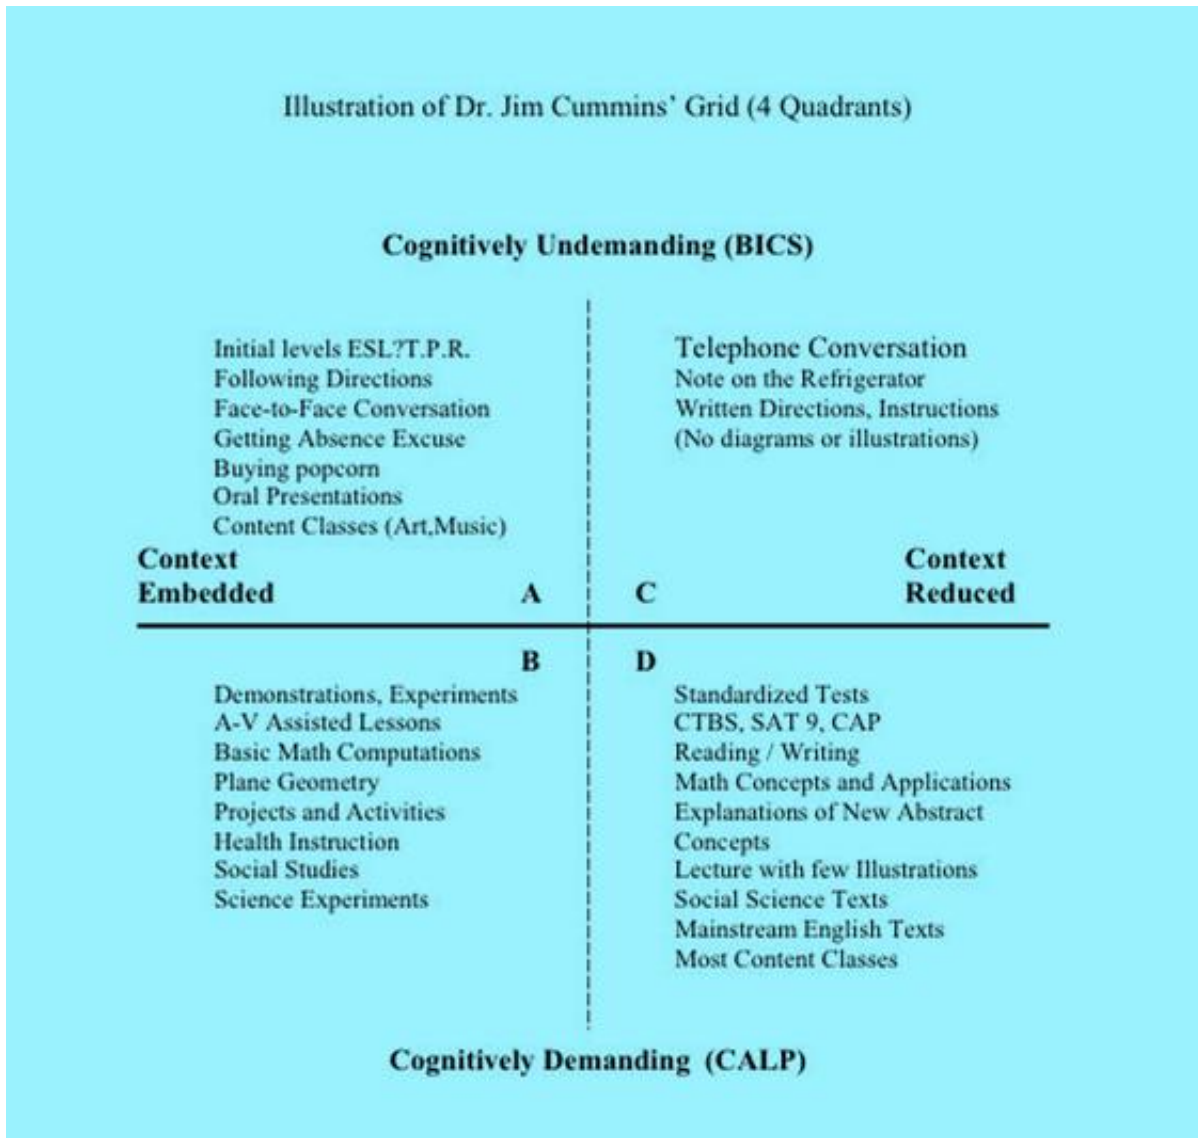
Illustration of Dr. Jim Cummins' Grid (4 Quadrants)

**Cognitively Undemanding (BICS)**

Initial levels ESL?T.P.R.
Following Directions
Face-to-Face Conversation
Getting Absence Excuse
Buying popcorn
Oral Presentations
Content Classes (Art,Music)

Telephone Conversation
Note on the Refrigerator
Written Directions, Instructions
(No diagrams or illustrations)

**Context Embedded**

**A**

**C**

**Context Reduced**

**B**

Demonstrations, Experiments
A-V Assisted Lessons
Basic Math Computations
Plane Geometry
Projects and Activities
Health Instruction
Social Studies
Science Experiments

**D**

Standardized Tests
CTBS, SAT 9, CAP
Reading / Writing
Math Concepts and Applications
Explanations of New Abstract Concepts
Lecture with few Illustrations
Social Science Texts
Mainstream English Texts
Most Content Classes

**Cognitively Demanding (CALP)**